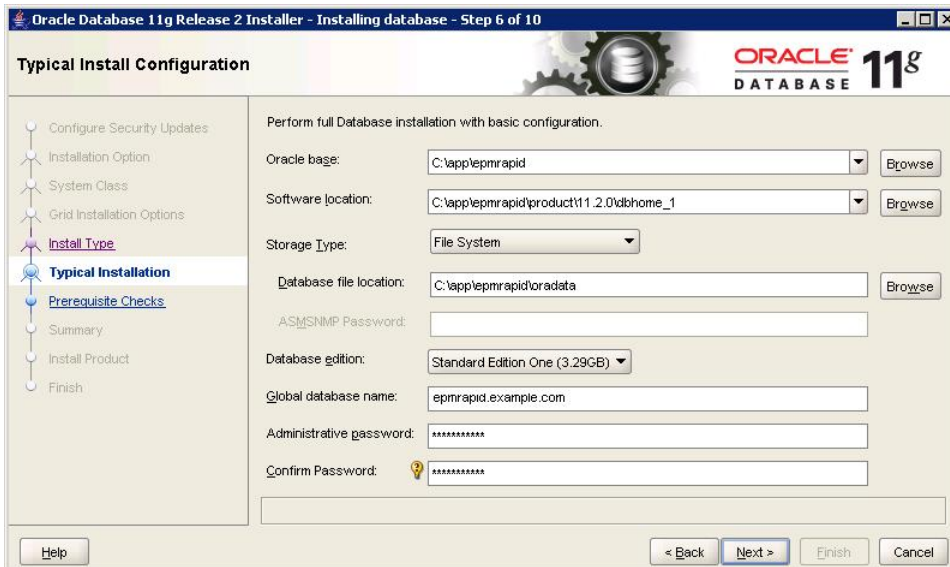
Oracle Database 11g Release 2 Installer - Installing database - Step 6 of 10

Typical Install Configuration

ORACLE DATABASE 11g

Configure Security Updates
Installation Option
System Class
Grid Installation Options
Install Type
Typical Installation
Prerequisite Checks
Summary
Install Product
Finish

Perform full Database installation with basic configuration.

Oracle base: C:\app\epmrapid Browse

Software location: C:\app\epmrapid\product\11.2.0\dbhome_1 Browse

Storage Type: File System

Database file location: C:\app\epmrapid\oradata Browse

ASMSNMP Password:

Database edition: Standard Edition One (3.29GB)

Global database name: epmrapid.example.com

Administrative password: ***********

Confirm Password: ***********

Help

< Back Next > Finish Cancel